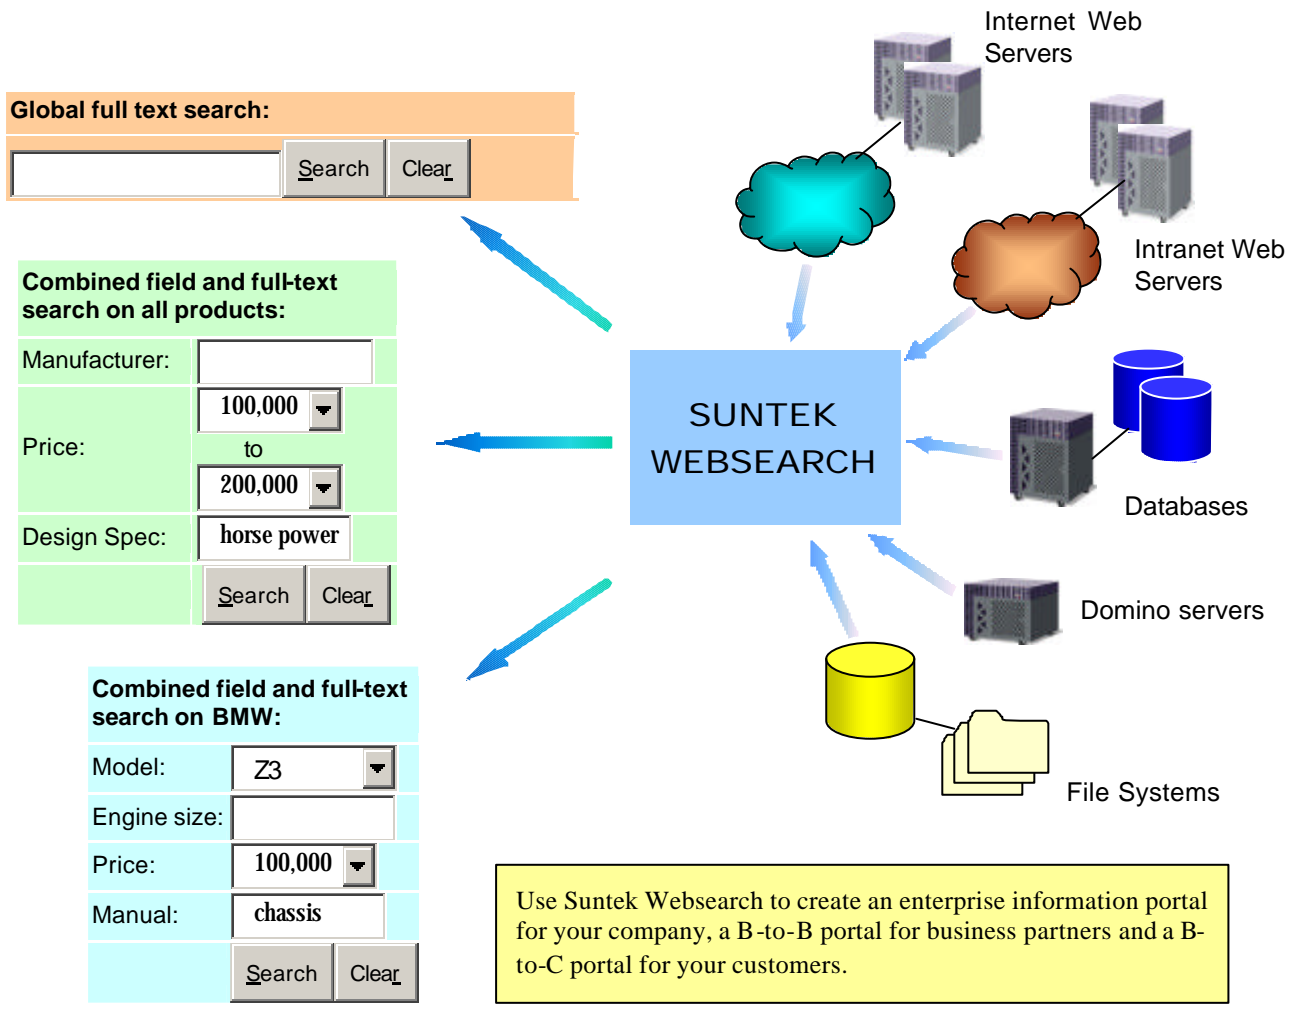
Global full text search:

Search Clear

Combined field and full-text search on all products:

| Manufacturer: | |
|---|---|
| Price: | 100,000 to 200,000 |
| Design Spec: | horse power |
| | Search Clear |

Combined field and full-text search on BMW:

| Model: | Z3 |
|---|---|
| Engine size: | |
| Price: | 100,000 |
| Manual: | chassis |
| | Search Clear |

Internet Web Servers

Intranet Web Servers

SUNTEK WEBSEARCH

Databases

Domino servers

File Systems

Use Suntek Websearch to create an enterprise information portal for your company, a B-to-B portal for business partners and a B-to-C portal for your customers.